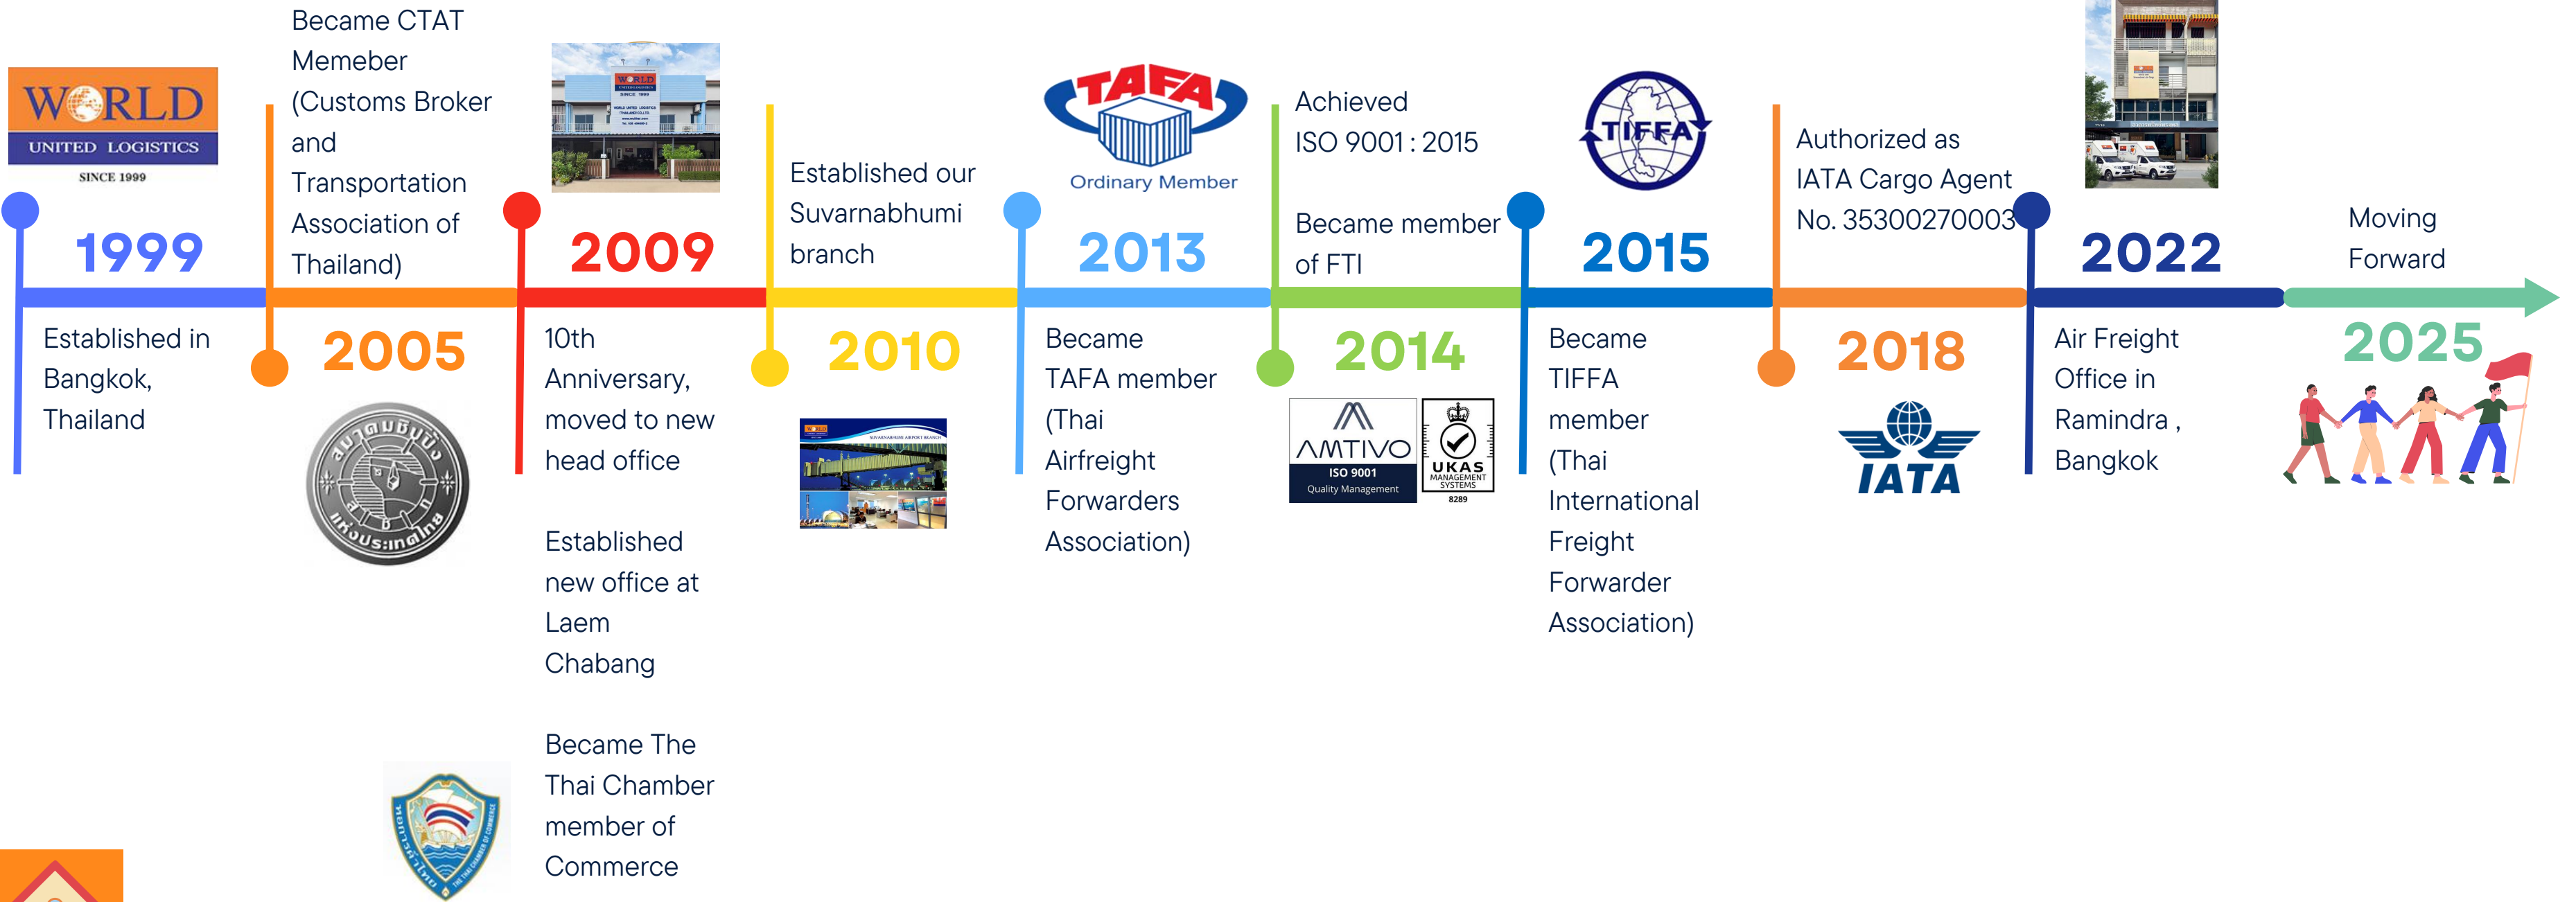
WORLD
UNITED LOGISTICS
SINCE 1999

1999

Established in Bangkok, Thailand

Became CTAT Memeber (Customs Broker and Transportation Association of Thailand)

2005

2009

10th Anniversary, moved to new head office

Established new office at Laem Chabang

Became The Thai Chamber member of Commerce

Established our Suvarnabhumi branch

2010

TAFA
Ordinary Member

2013

Became TAFA member (Thai Airfreight Forwarders Association)

Achieved ISO 9001 : 2015

Became member of FTI

2014

AMTIVO
ISO 9001
Quality Management

UKAS
MANAGEMENT SYSTEMS
8289

TIFFA

2015

Became TIFFA member (Thai International Freight Forwarder Association)

Authorized as IATA Cargo Agent No. 35300270003

2018

IATA

2022

Air Freight Office in Ramindra , Bangkok

Moving Forward

2025